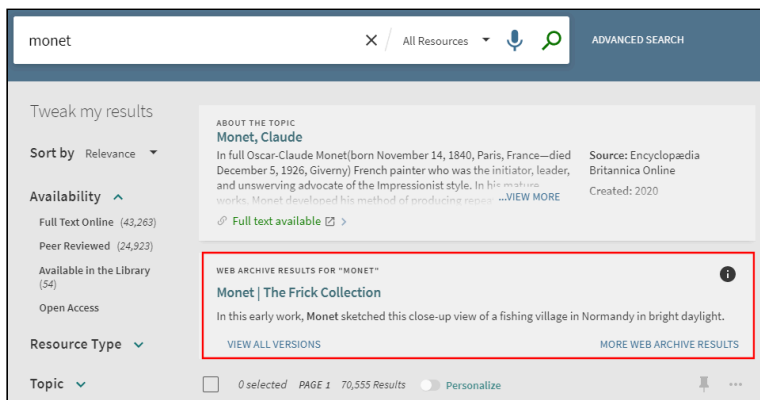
monet

All Resources

ADVANCED SEARCH

Tweak my results

Sort by Relevance

Availability

Full Text Online (43,263)

Peer Reviewed (24,923)

Available in the Library (54)

Open Access

Resource Type

Topic

ABOUT THE TOPIC

Monet, Claude

In full Oscar-Claude Monet(born November 14, 1840, Paris, France—died December 5, 1926, Giverny) French painter who was the initiator, leader, and unswerving advocate of the Impressionist style. In his mature works, Monet developed his method of producing repe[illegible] ...VIEW MORE

Source: Encyclopædia Britannica Online

Created: 2020

Full text available

WEB ARCHIVE RESULTS FOR "MONET"

Monet | The Frick Collection

In this early work, Monet sketched this close-up view of a fishing village in Normandy in bright daylight.

VIEW ALL VERSIONS

MORE WEB ARCHIVE RESULTS

0 selected PAGE 1 70,555 Results Personalize